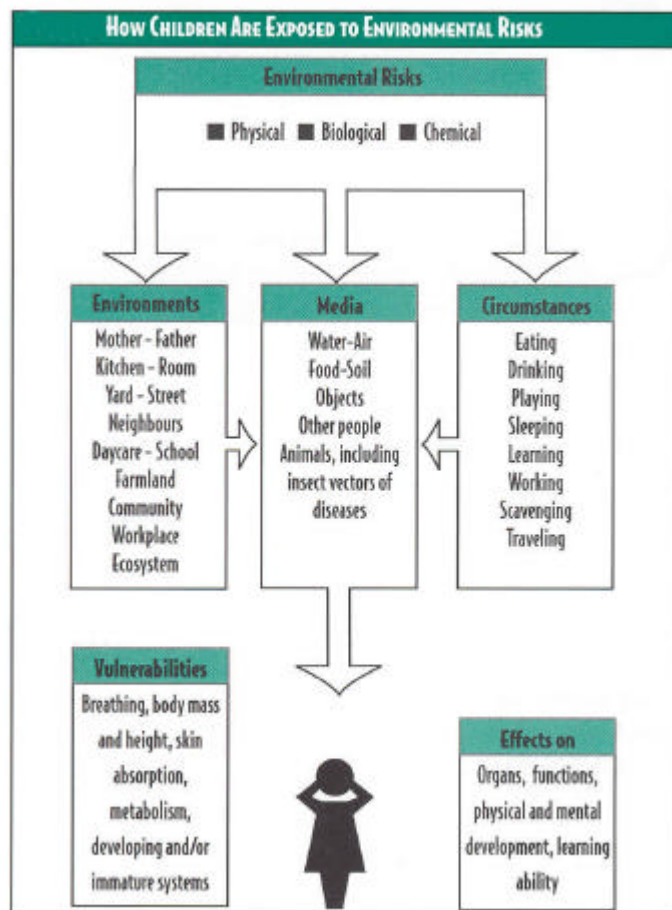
How Children Are Exposed to Environmental Risks

Environmental Risks

Physical Biological Chemical

Environments
Mother - Father
Kitchen - Room
Yard - Street
Neighbours
Daycare - School
Farmland
Community
Workplace
Ecosystem

Media
Water-Air
Food-Soil
Objects
Other people
Animals, including insect vectors of diseases

Circumstances
Eating
Drinking
Playing
Sleeping
Learning
Working
Scavenging
Traveling

Vulnerabilities
Breathing, body mass and height, skin absorption, metabolism, developing and/or immature systems

Effects on
Organs, functions, physical and mental development, learning ability